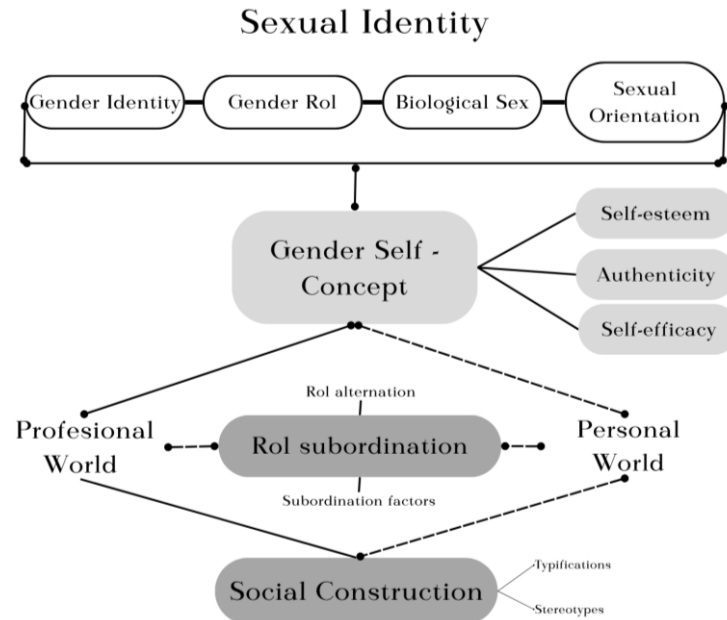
Sexual Identity

Gender Identity

Gender Rol

Biological Sex

Sexual Orientation

Gender Self - Concept

Self-esteem

Authenticity

Self-efficacy

Rol alternation

Profesional World

Rol subordination

Personal World

Subordination factors

Social Construction

Typifications

Stereotypes